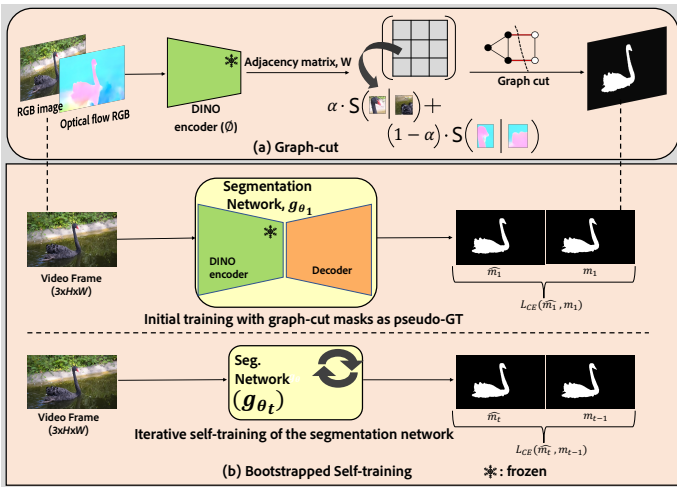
RGB image

Optical flow RGB

DINO encoder ($\emptyset$)

Adjacency matrix, W

$\alpha \cdot S(\;|\;) +$

$(1-\alpha) \cdot S(\;|\;)$

Graph cut

(a) Graph-cut

Video Frame (3xHxW)

Segmentation Network, $g_{\theta_1}$

DINO encoder

Decoder

$\widehat{m_1}$

$m_1$

$L_{CE}(\widehat{m_1}, m_1)$

Initial training with graph-cut masks as pseudo-GT

Video Frame (3xHxW)

Seg. Network $(g_{\theta_t})$

$\widehat{m_t}$

$m_{t-1}$

Iterative self-training of the segmentation network

$L_{CE}(\widehat{m_t}, m_{t-1})$

(b) Bootstrapped Self-training

$*$: frozen